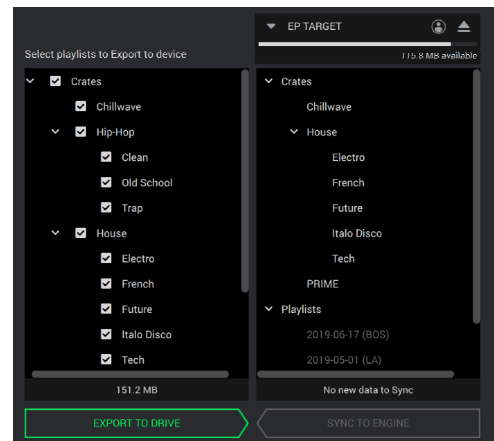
EP TARGET

115.8 MB available

Select playlists to Export to device

Crates
Chillwave
Hip-Hop
Clean
Old School
Trap
House
Electro
French
Future
Italo Disco
Tech

151.2 MB

Crates
Chillwave
House
Electro
French
Future
Italo Disco
Tech
PRIME
Playlists
2019-06-17 (BOS)
2019-05-01 (LA)

No new data to Sync

EXPORT TO DRIVE

SYNC TO ENGINE